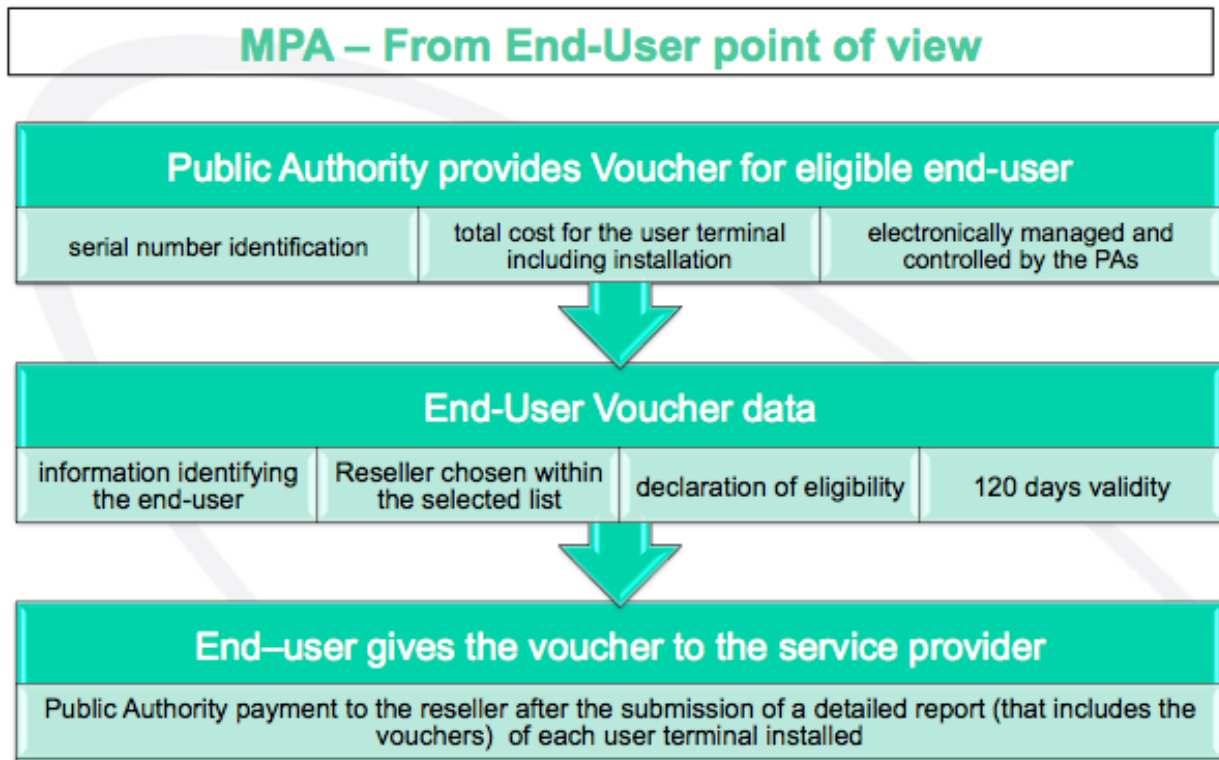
MPA – From End-User point of view

Public Authority provides Voucher for eligible end-user

| serial number identification | total cost for the user terminal including installation | electronically managed and controlled by the PAs |
|---|---|---|

End-User Voucher data

| information identifying the end-user | Reseller chosen within the selected list | declaration of eligibility | 120 days validity |
|---|---|---|---|

End–user gives the voucher to the service provider

Public Authority payment to the reseller after the submission of a detailed report (that includes the vouchers) of each user terminal installed